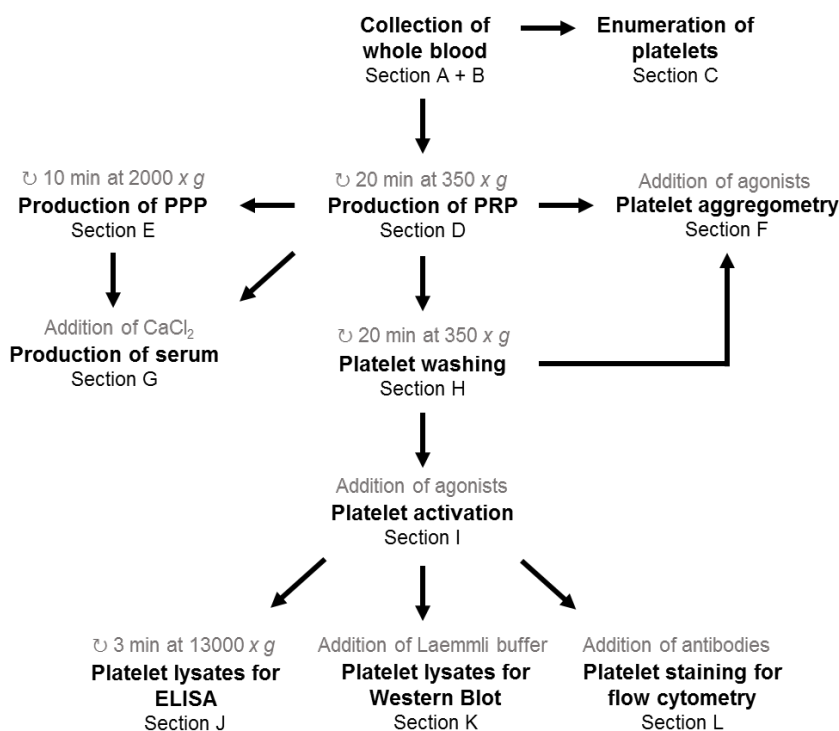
**Collection of whole blood**
Section A + B

**Enumeration of platelets**
Section C

↻ 10 min at 2000 *x g*
**Production of PPP**
Section E

↻ 20 min at 350 *x g*
**Production of PRP**
Section D

Addition of agonists
**Platelet aggregometry**
Section F

Addition of $CaCl_2$
**Production of serum**
Section G

↻ 20 min at 350 *x g*
**Platelet washing**
Section H

Addition of agonists
**Platelet activation**
Section I

↻ 3 min at 13000 *x g*
**Platelet lysates for ELISA**
Section J

Addition of Laemmli buffer
**Platelet lysates for Western Blot**
Section K

Addition of antibodies
**Platelet staining for flow cytometry**
Section L